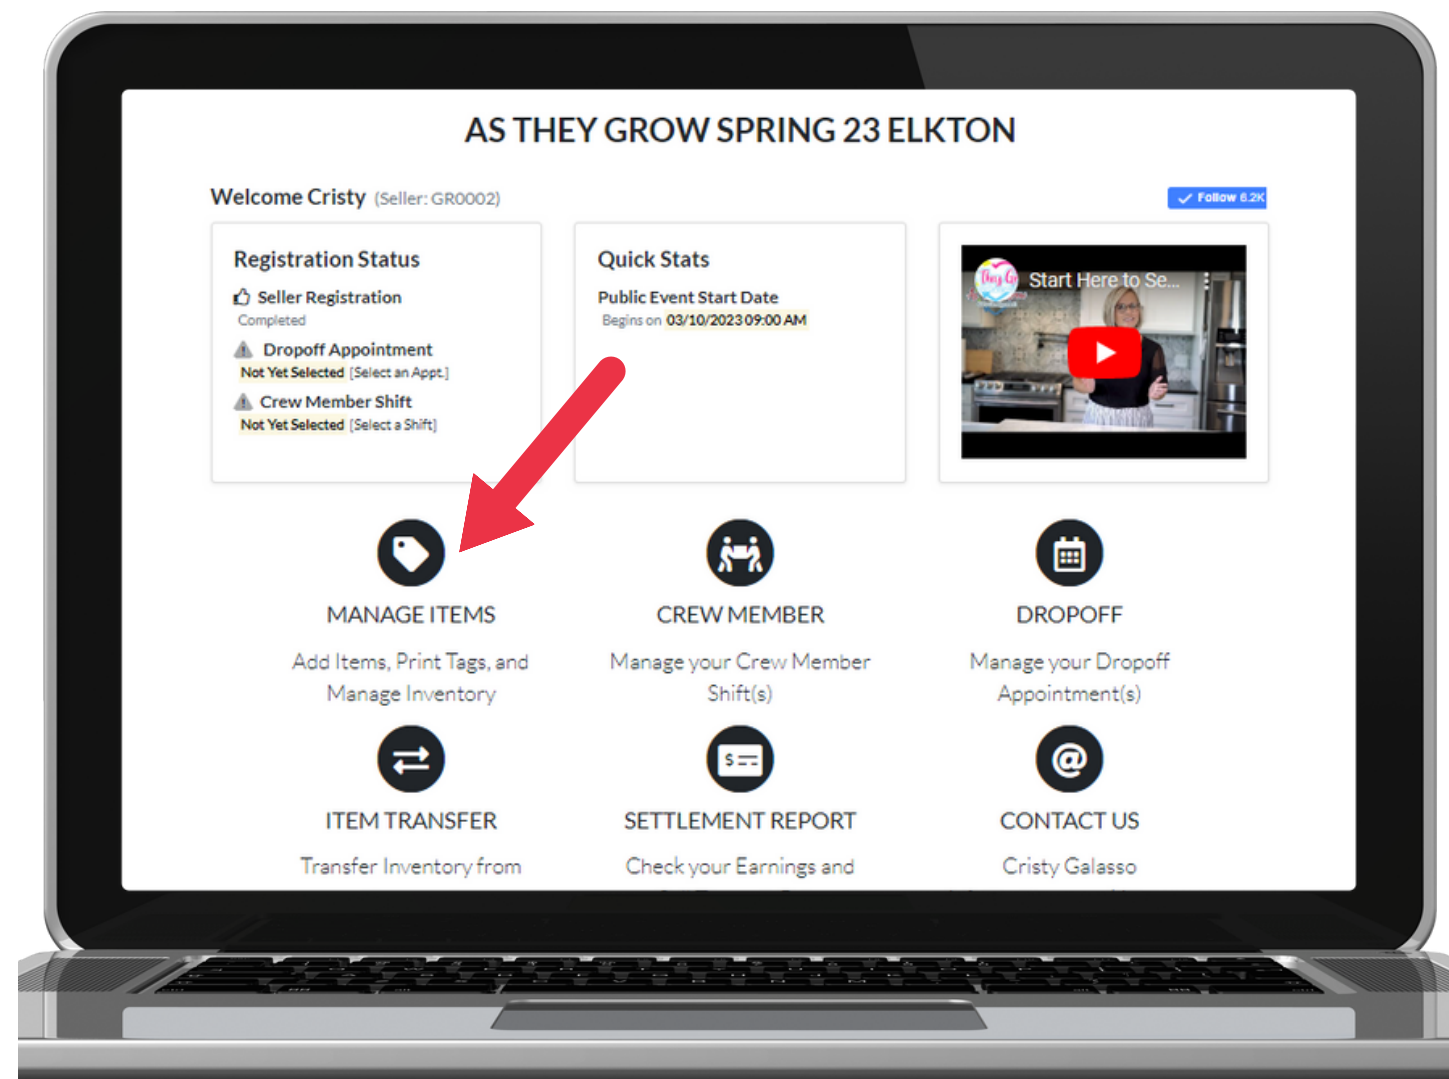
AS THEY GROW SPRING 23 ELKTON

Welcome Cristy (Seller: GR0002)

Follow 6.2K

Registration Status

Seller Registration
Completed

Dropoff Appointment
Not Yet Selected [Select an Appt.]

Crew Member Shift
Not Yet Selected [Select a Shift]

Quick Stats

Public Event Start Date
Begins on 03/10/2023 09:00 AM

Start Here to Se...

MANAGE ITEMS

Add Items, Print Tags, and Manage Inventory

CREW MEMBER

Manage your Crew Member Shift(s)

DROPOFF

Manage your Dropoff Appointment(s)

ITEM TRANSFER

Transfer Inventory from

SETTLEMENT REPORT

Check your Earnings and

CONTACT US

Cristy Galasso